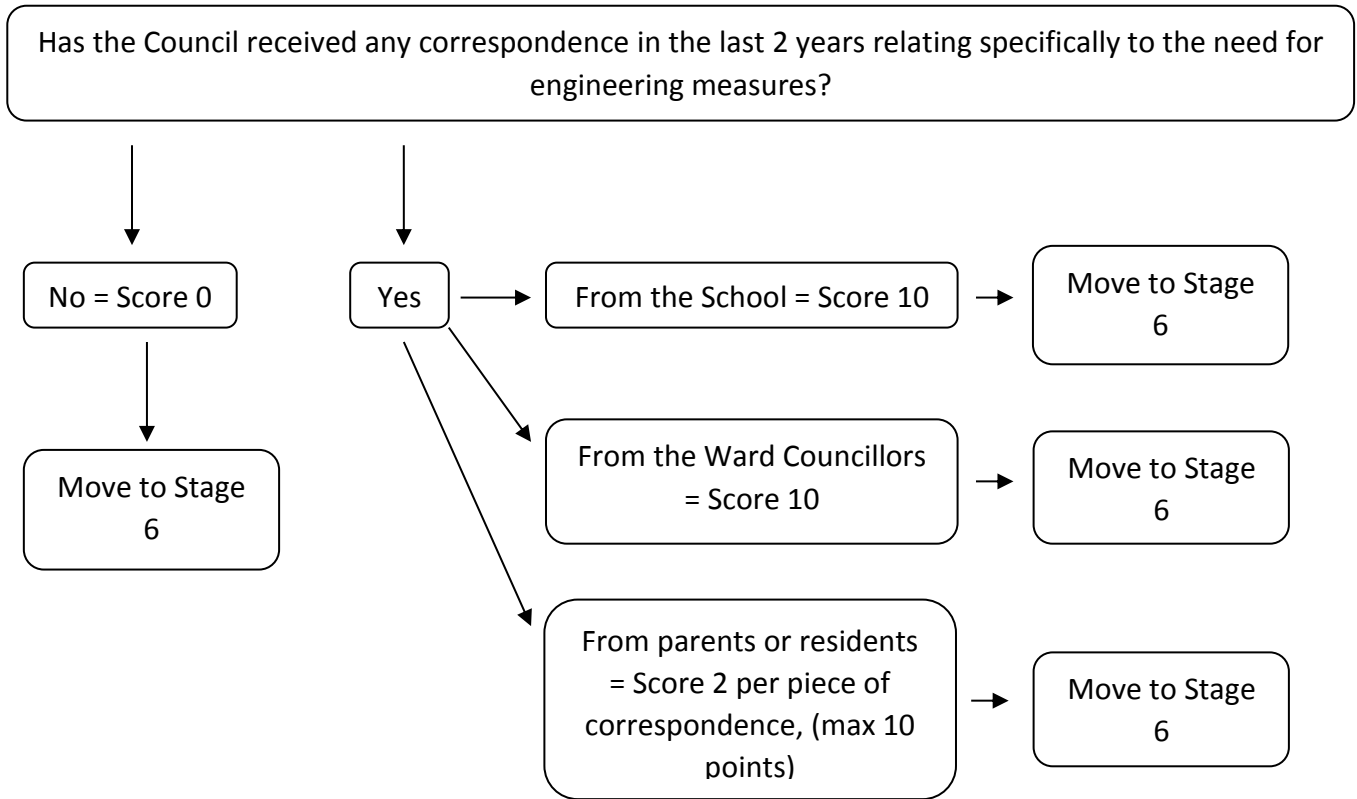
Has the Council received any correspondence in the last 2 years relating specifically to the need for engineering measures?

No = Score 0

Move to Stage 6

Yes

From the School = Score 10

Move to Stage 6

From the Ward Councillors = Score 10

Move to Stage 6

From parents or residents = Score 2 per piece of correspondence, (max 10 points)

Move to Stage 6